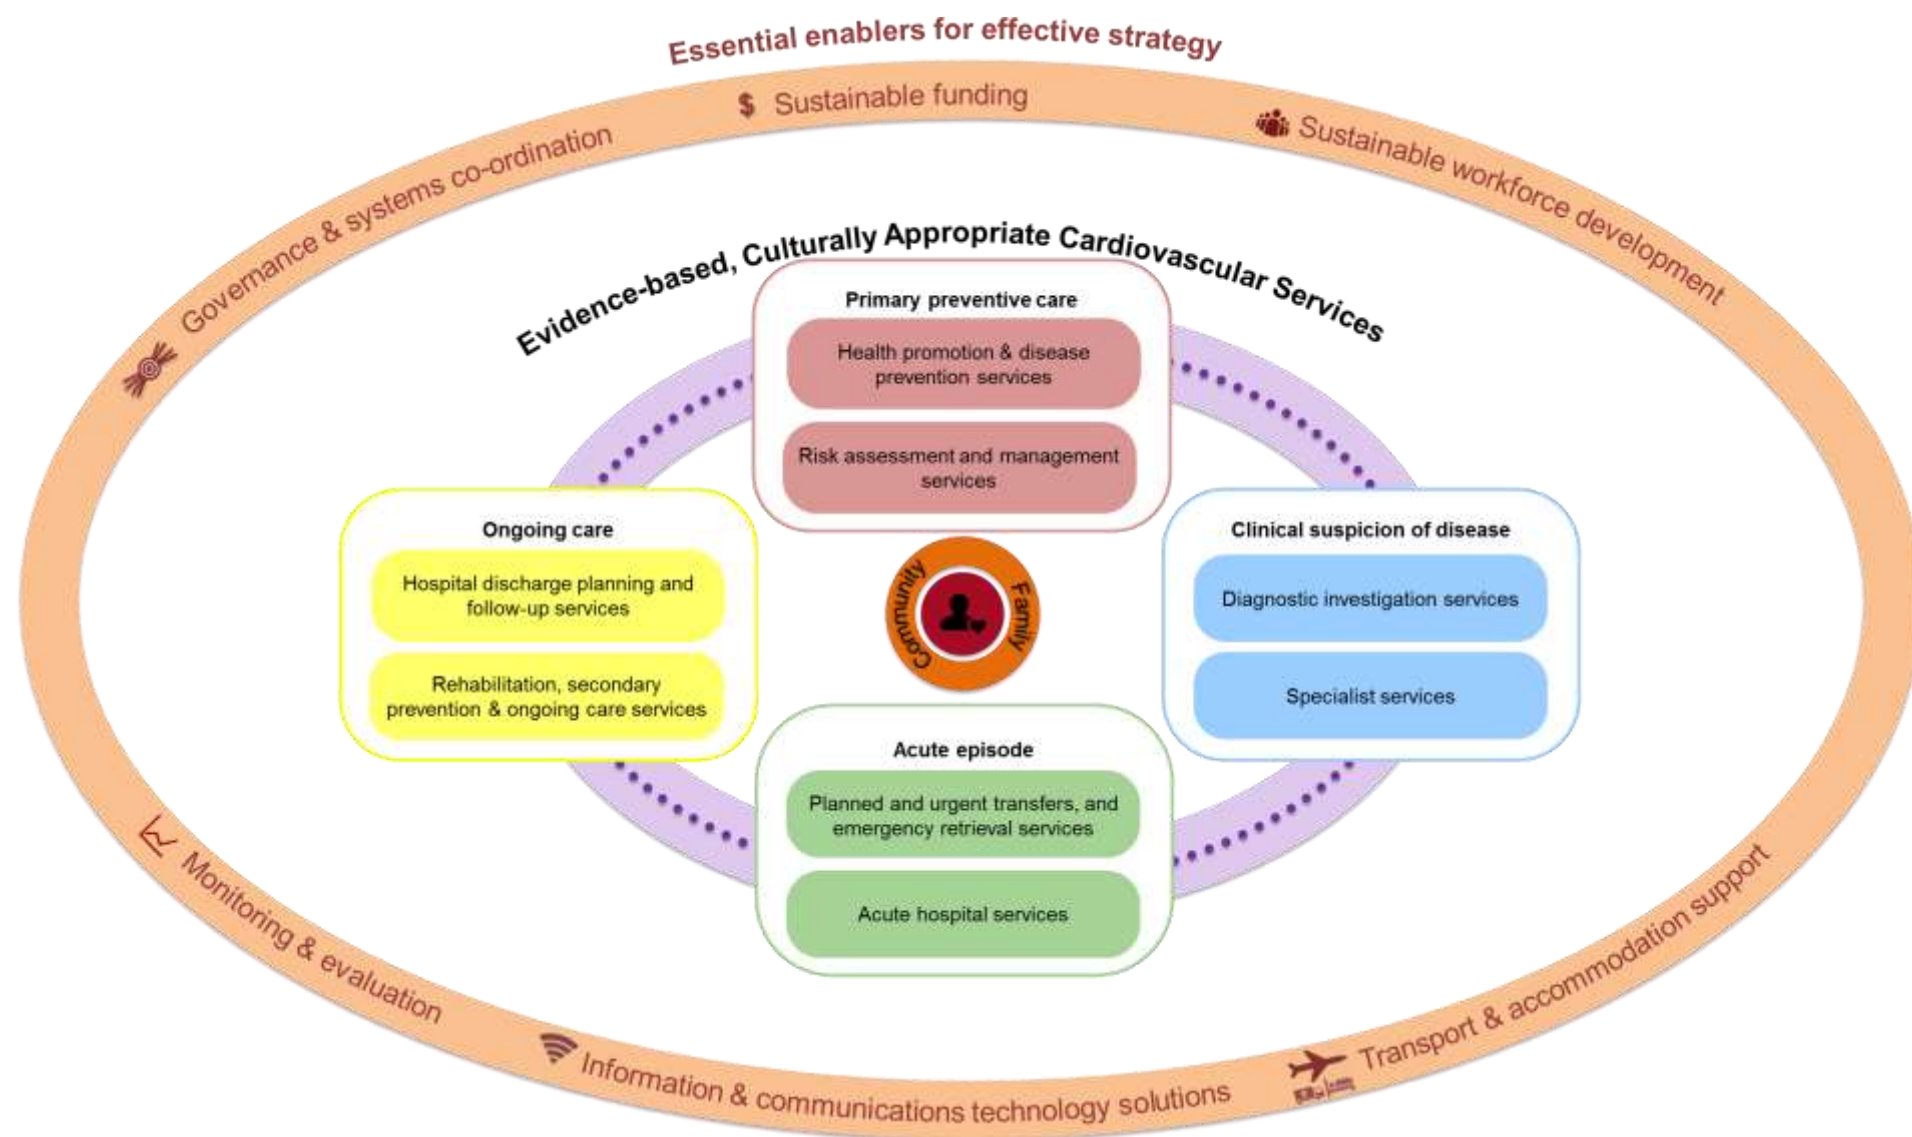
Essential enablers for effective strategy

$ Sustainable funding

Governance & systems co-ordination

Sustainable workforce development

Evidence-based, Culturally Appropriate Cardiovascular Services

Primary preventive care

Health promotion & disease prevention services

Risk assessment and management services

Ongoing care

Hospital discharge planning and follow-up services

Rehabilitation, secondary prevention & ongoing care services

Community

Family

Clinical suspicion of disease

Diagnostic investigation services

Specialist services

Acute episode

Planned and urgent transfers, and emergency retrieval services

Acute hospital services

Monitoring & evaluation

Information & communications technology solutions

Transport & accommodation support